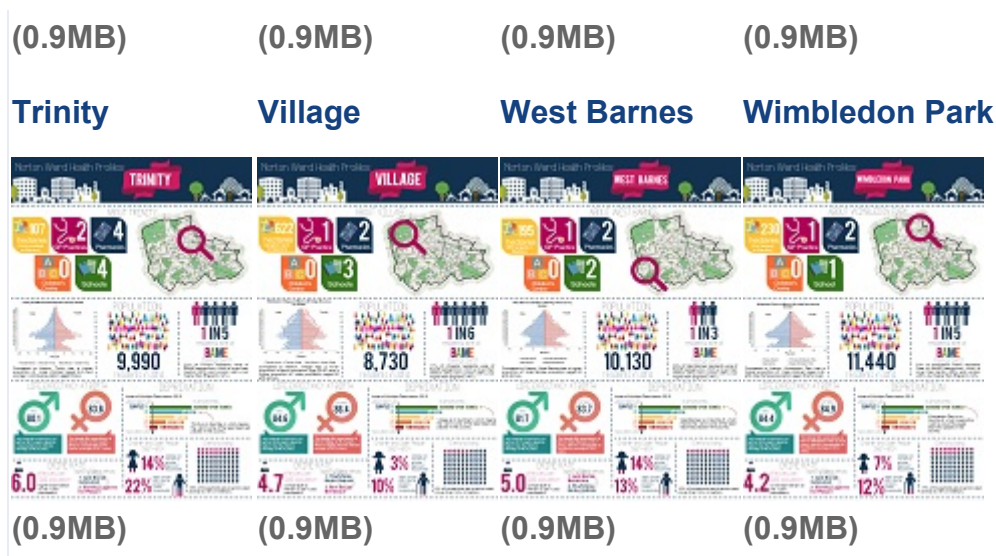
(0.9MB)

Trinity

Merton Ward Health Profiles

TRINITY

107

2

4

0

4

9,990

1 IN 5

BAME

6.0

14%

22%

(0.9MB)

(0.9MB)

Village

Merton Ward Health Profiles

VILLAGE

622

1

2

0

3

8,730

1 IN 6

BAME

4.7

3%

10%

(0.9MB)

(0.9MB)

West Barnes

Merton Ward Health Profiles

WEST BARNES

195

2

2

0

2

10,130

1 IN 3

BAME

5.0

14%

13%

(0.9MB)

(0.9MB)

Wimbledon Park

Merton Ward Health Profiles

WIMBLEDON PARK

230

1

2

0

1

11,440

1 IN 5

BAME

4.2

7%

12%

(0.9MB)